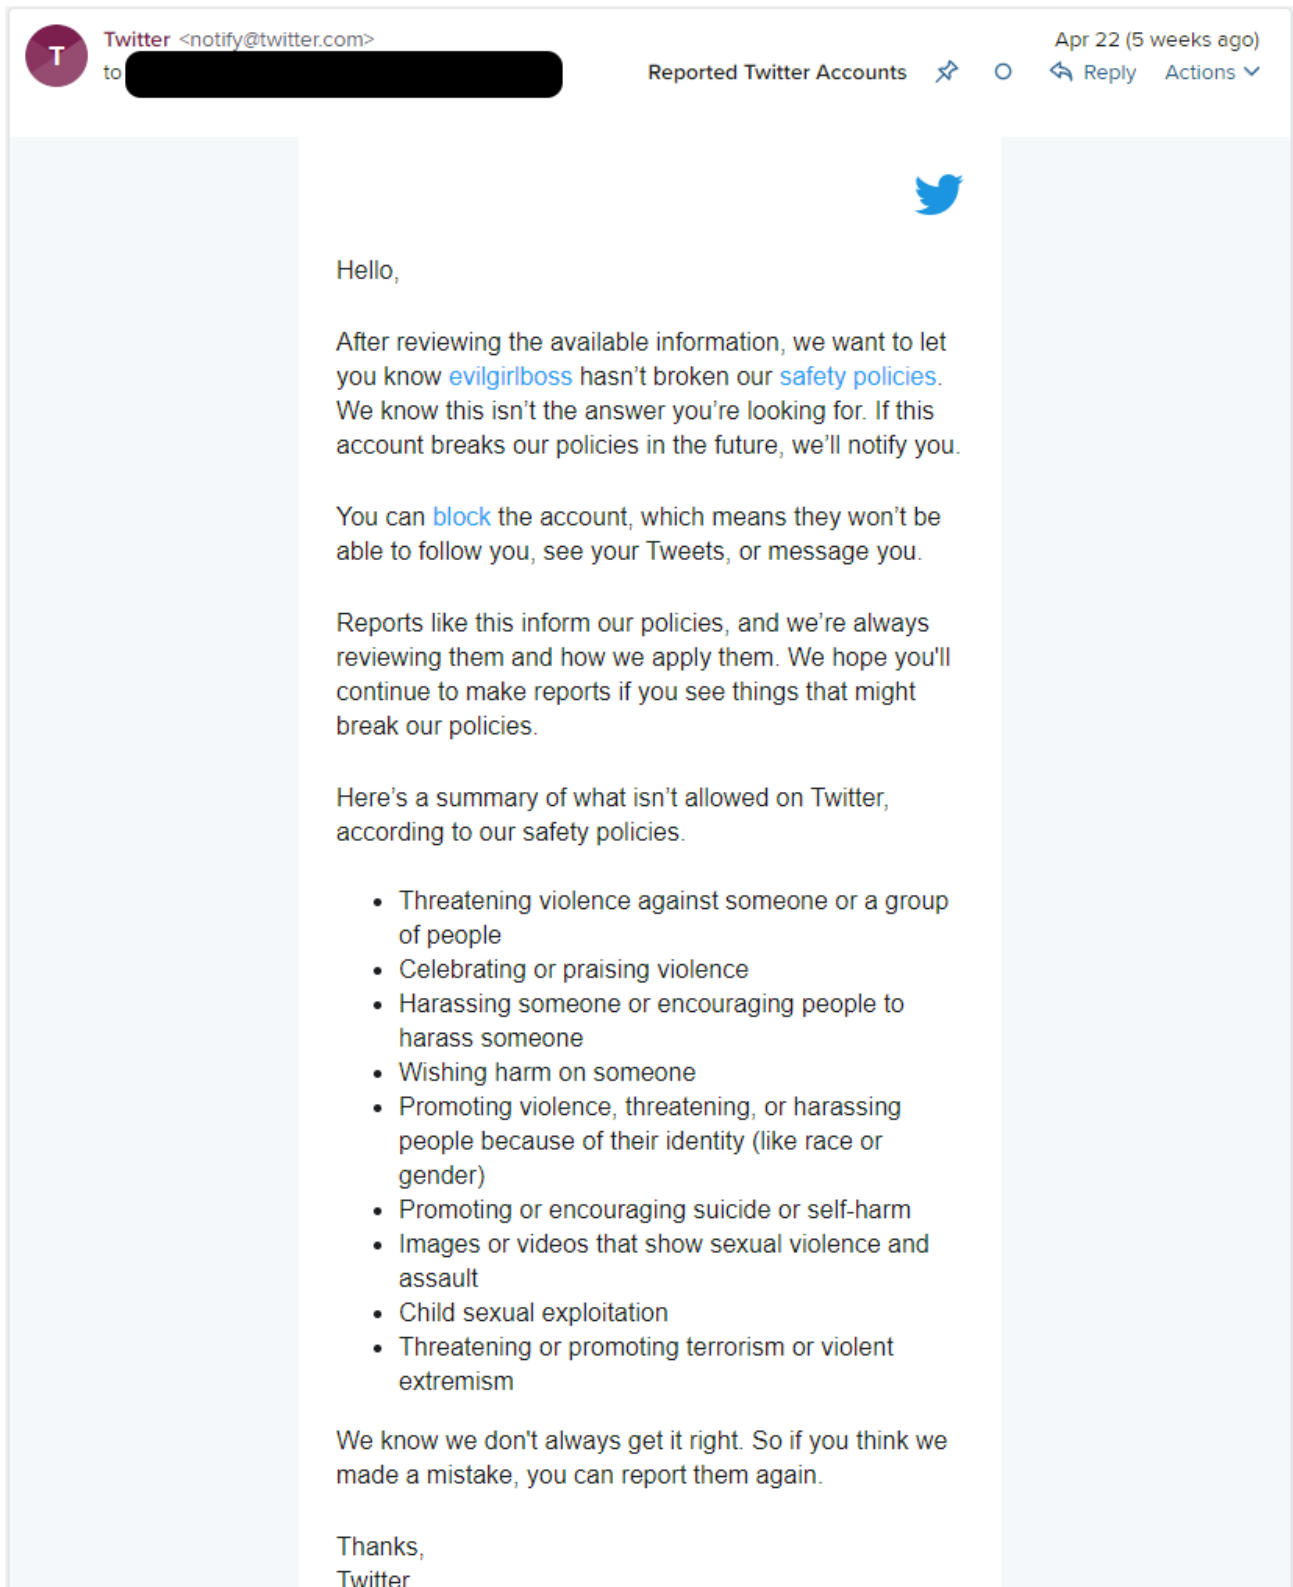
T

Twitter <notify@twitter.com>
to

Reported Twitter Accounts

Apr 22 (5 weeks ago)

Reply Actions

Hello,

After reviewing the available information, we want to let you know evilgirlboss hasn’t broken our safety policies. We know this isn’t the answer you’re looking for. If this account breaks our policies in the future, we’ll notify you.

You can block the account, which means they won’t be able to follow you, see your Tweets, or message you.

Reports like this inform our policies, and we’re always reviewing them and how we apply them. We hope you'll continue to make reports if you see things that might break our policies.

Here’s a summary of what isn’t allowed on Twitter, according to our safety policies.

- Threatening violence against someone or a group of people
- Celebrating or praising violence
- Harassing someone or encouraging people to harass someone
- Wishing harm on someone
- Promoting violence, threatening, or harassing people because of their identity (like race or gender)
- Promoting or encouraging suicide or self-harm
- Images or videos that show sexual violence and assault
- Child sexual exploitation
- Threatening or promoting terrorism or violent extremism

We know we don't always get it right. So if you think we made a mistake, you can report them again.

Thanks,
Twitter